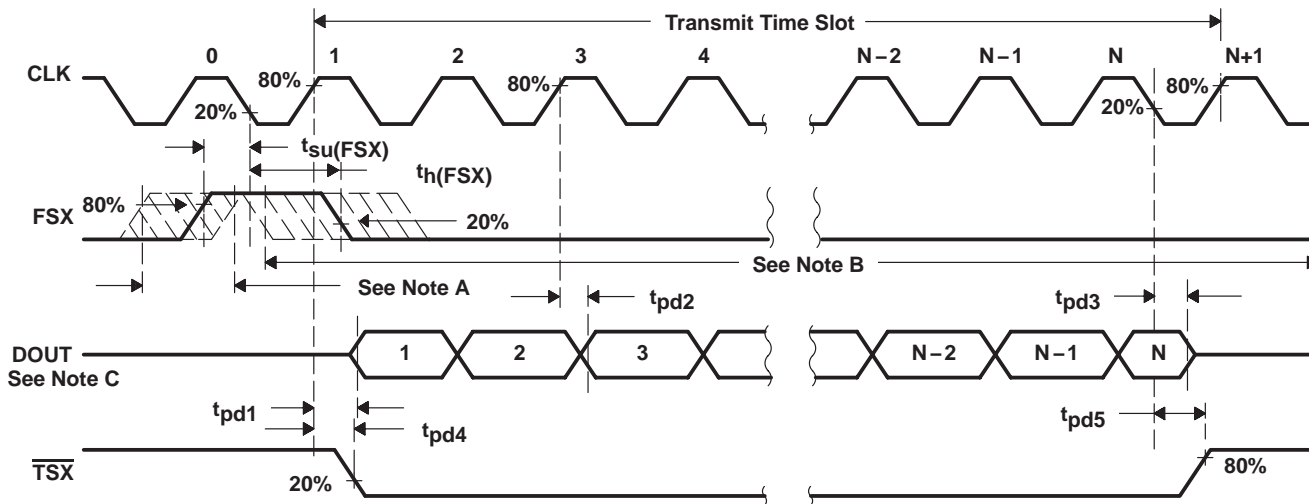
Transmit Time Slot

CLK

0

1

2

3

4

N – 2

N – 1

N

N+1

80%

20%

80%

20%

80%

$t_{su(FSX)}$

$t_{h(FSX)}$

FSX

80%

20%

See Note B

See Note A

$t_{pd2}$

$t_{pd3}$

DOUT

See Note C

1

2

3

N – 2

N – 1

N

$t_{pd1}$

$t_{pd4}$

$t_{pd5}$

$\overline{TSX}$

20%

80%